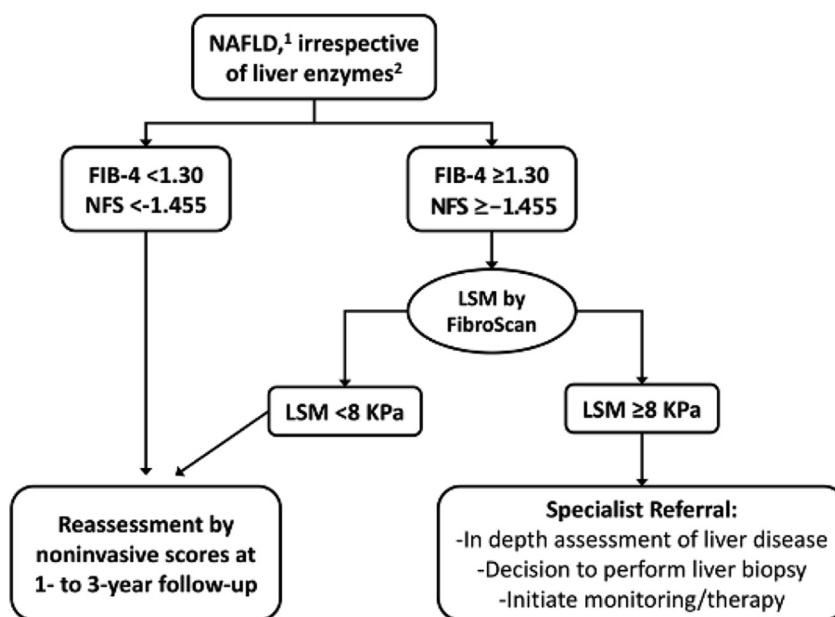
NAFLD,$^1$ irrespective of liver enzymes$^2$

FIB-4 <1.30
NFS <-1.455

FIB-4 ≥1.30
NFS ≥−1.455

LSM by FibroScan

LSM <8 KPa

LSM ≥8 KPa

Reassessment by noninvasive scores at 1- to 3-year follow-up

Specialist Referral:
-In depth assessment of liver disease
-Decision to perform liver biopsy
-Initiate monitoring/therapy